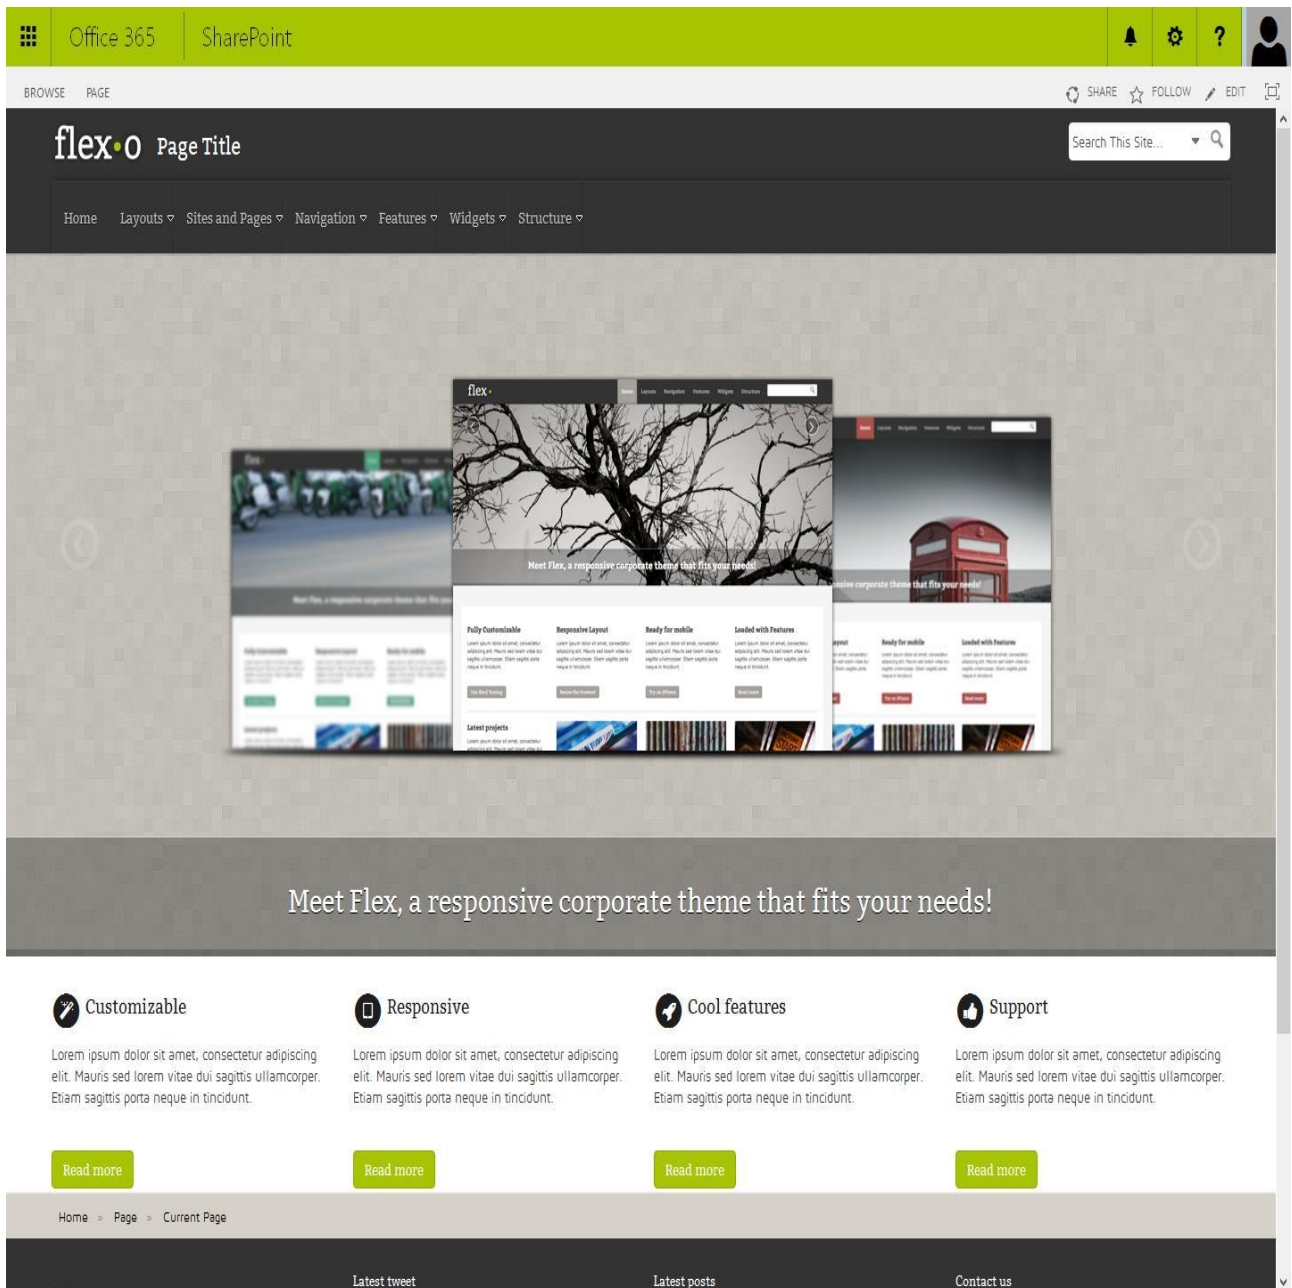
Office 365 SharePoint

BROWSE PAGE

SHARE FOLLOW EDIT

flex·o Page Title

Search This Site...

Home Layouts Sites and Pages Navigation Features Widgets Structure

Meet Flex, a responsive corporate theme that fits your needs!

Customizable

Lorem ipsum dolor sit amet, consectetur adipiscing elit. Mauris sed lorem vitae dui sagittis ullamcorper. Etiam sagittis porta neque in tincidunt.

Read more

Responsive

Lorem ipsum dolor sit amet, consectetur adipiscing elit. Mauris sed lorem vitae dui sagittis ullamcorper. Etiam sagittis porta neque in tincidunt.

Read more

Cool features

Lorem ipsum dolor sit amet, consectetur adipiscing elit. Mauris sed lorem vitae dui sagittis ullamcorper. Etiam sagittis porta neque in tincidunt.

Read more

Support

Lorem ipsum dolor sit amet, consectetur adipiscing elit. Mauris sed lorem vitae dui sagittis ullamcorper. Etiam sagittis porta neque in tincidunt.

Read more

Home » Page » Current Page

Latest tweet

Latest posts

Contact us